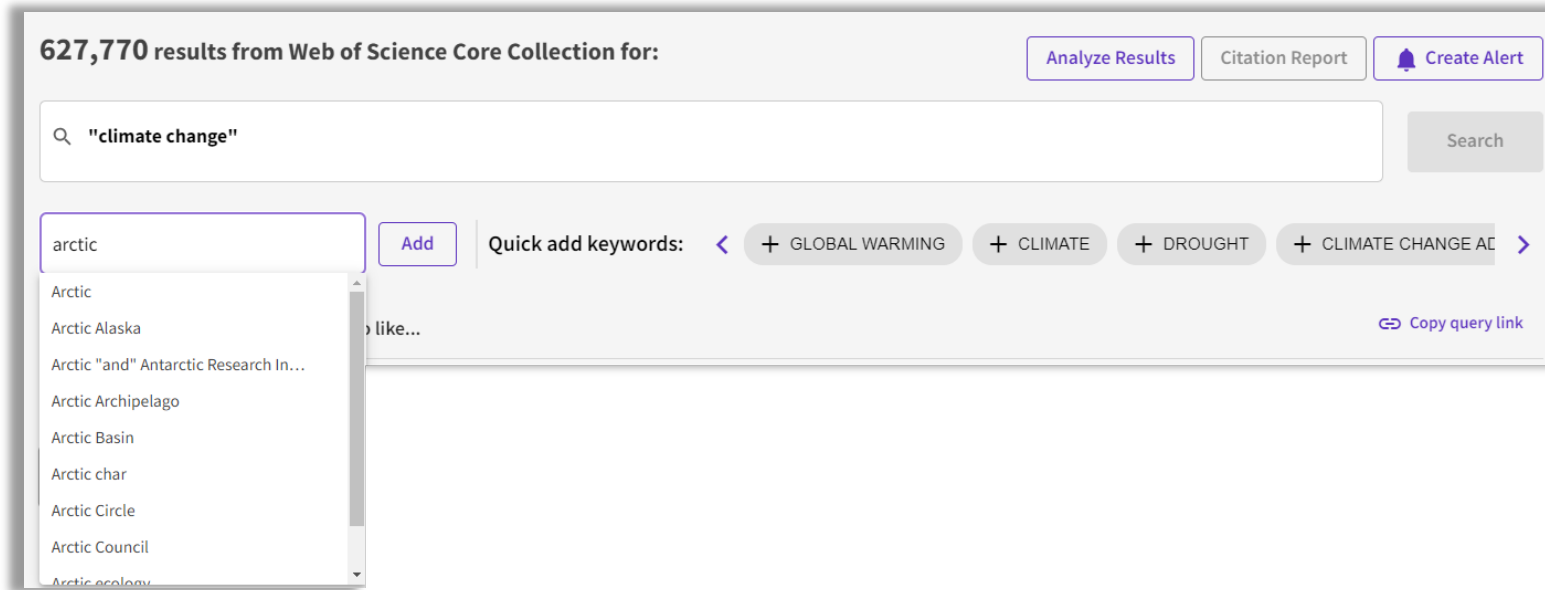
627,770 results from Web of Science Core Collection for:

Analyze Results Citation Report Create Alert

"climate change"

Search

arctic

Add

Quick add keywords: + GLOBAL WARMING + CLIMATE + DROUGHT + CLIMATE CHANGE AD

Arctic
Arctic Alaska
Arctic "and" Antarctic Research In…
Arctic Archipelago
Arctic Basin
Arctic char
Arctic Circle
Arctic Council
Arctic ecology

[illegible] like...

Copy query link